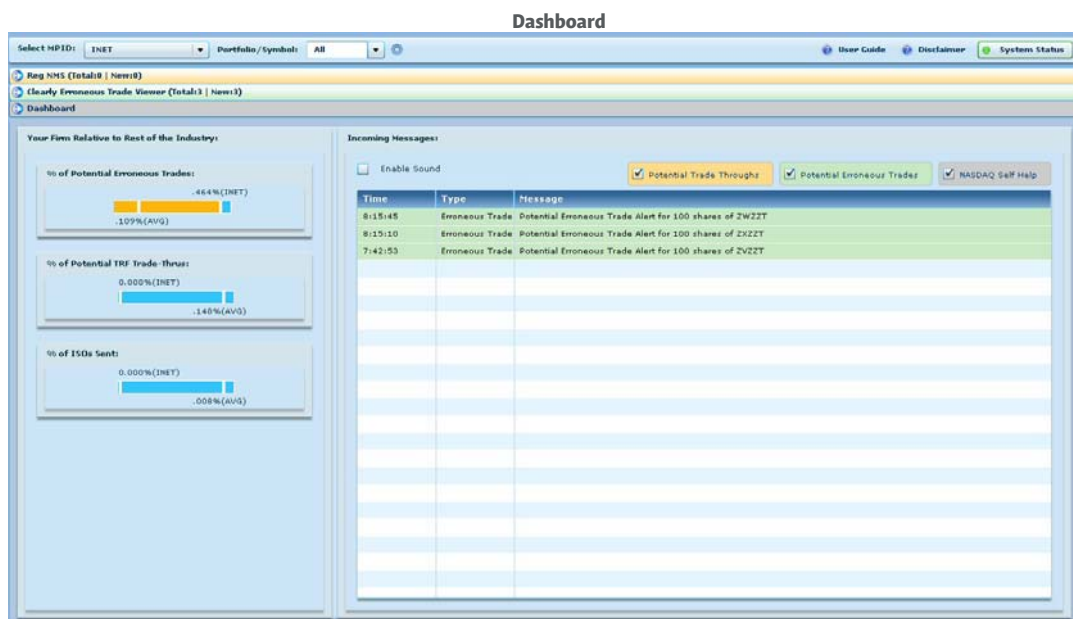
Dashboard

Select MPID: INET Portfolio/Symbol: All

User Guide Disclaimer System Status

Reg NMS (Total:0 | New:0)

Clearly Erroneous Trade Viewer (Total:3 | New:3)

Dashboard

Your Firm Relative to Rest of the Industry:

% of Potential Erroneous Trades:

.464%(INET)

.109%(AVG)

% of Potential TRF Trade-Thrus:

0.000%(INET)

.148%(AVG)

% of ISOs Sent:

0.000%(INET)

.008%(AVG)

Incoming Messages:

Enable Sound

Potential Trade Throughs

Potential Erroneous Trades

NASDAQ Self Help

| Time | Type | Message |
|---|---|---|
| 8:15:45 | Erroneous Trade | Potential Erroneous Trade Alert for 100 shares of ZWZZT |
| 8:15:10 | Erroneous Trade | Potential Erroneous Trade Alert for 100 shares of ZXZZT |
| 7:42:53 | Erroneous Trade | Potential Erroneous Trade Alert for 100 shares of ZVZZT |